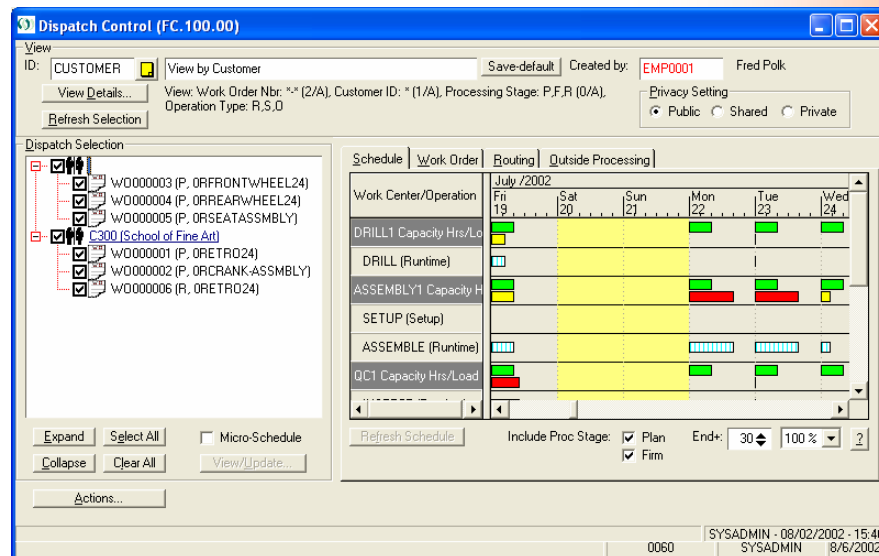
Dispatch Control (FC.100.00)

View
ID: CUSTOMER
View by Customer
Save-default
Created by: EMP0001
Fred Polk
View Details...
View: Work Order Nbr: "-" (2/A), Customer ID: " (1/A), Processing Stage: P,F,R (0/A), Operation Type: R,S,O
Refresh Selection
Privacy Setting
Public
Shared
Private

Dispatch Selection
WO000003 (P, 0RFRONTWHEEL24)
WO000004 (P, 0RREARWHEEL24)
WO000005 (P, 0RSEATASSMBLY)
C300 (School of Fine Art)
WO000001 (P, 0RETRO24)
WO000002 (P, 0RCRANK-ASSMBLY)
WO000006 (R, 0RETRO24)

Schedule | Work Order | Routing | Outside Processing

| Work Center/Operation | July /2002 |
|---|---|
| | Fri 19, Sat 20, Sun 21, Mon 22, Tue 23, Wed 24 |
| DRILL1 Capacity Hrs/Lo | |
| DRILL (Runtime) | |
| ASSEMBLY1 Capacity H | |
| SETUP (Setup) | |
| ASSEMBLE (Runtime) | |
| QC1 Capacity Hrs/Load | |

Expand
Select All
Micro-Schedule
Collapse
Clear All
View/Update...
Refresh Schedule
Include Proc Stage:
Plan
Firm
End+: 30
100 %
?
Actions...

SYSADMIN - 08/02/2002 - 15:4
0060
SYSADMIN
8/6/2002